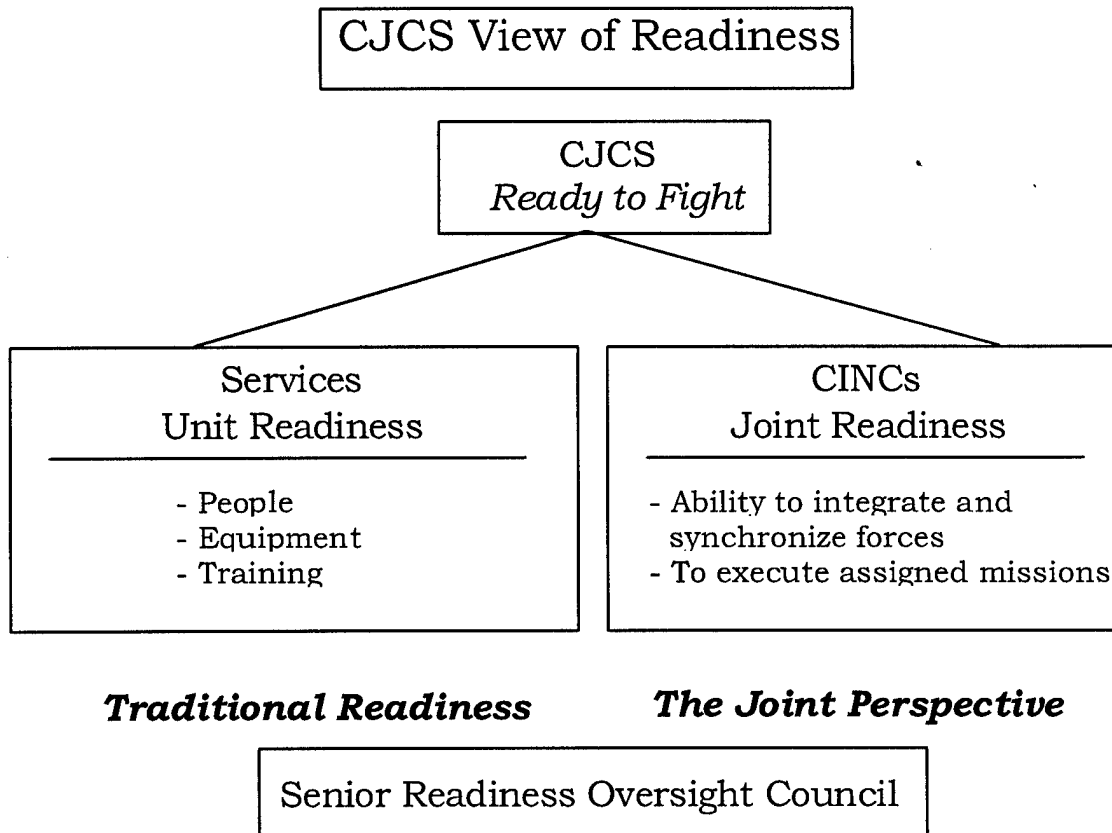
CJCS View of Readiness

CJCS
Ready to Fight

Services
Unit Readiness

- People
- Equipment
- Training

CINCs
Joint Readiness

- Ability to integrate and synchronize forces
- To execute assigned missions

Traditional Readiness

The Joint Perspective

Senior Readiness Oversight Council